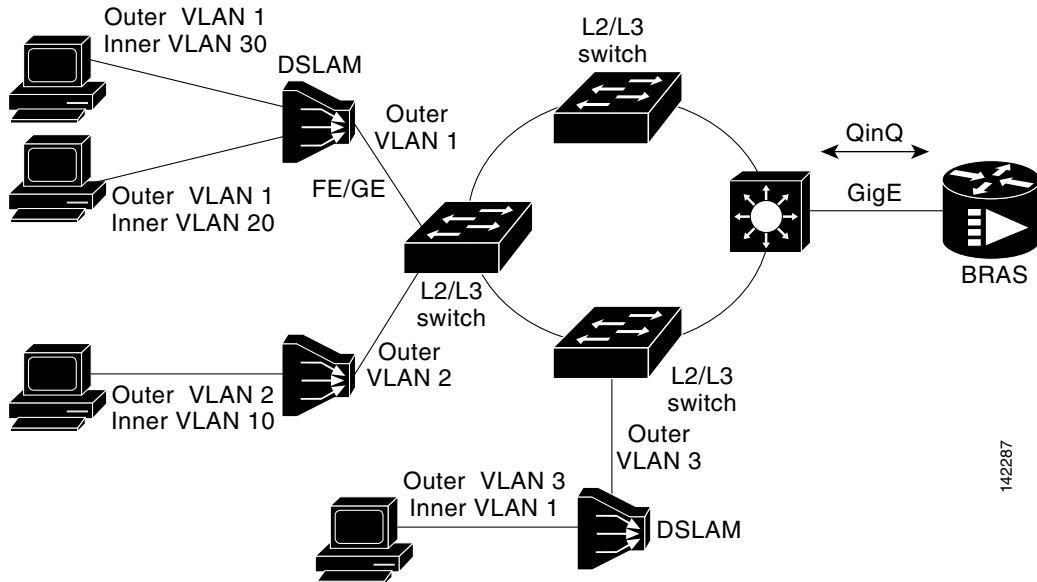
Outer VLAN 1
Inner VLAN 30

DSLAM

L2/L3
switch

Outer
VLAN 1

QinQ

Outer VLAN 1
Inner VLAN 20

FE/GE

GigE

BRAS

L2/L3
switch

Outer
VLAN 2

Outer VLAN 2
Inner VLAN 10

L2/L3
switch

Outer
VLAN 3

Outer VLAN 3
Inner VLAN 1

DSLAM

142287